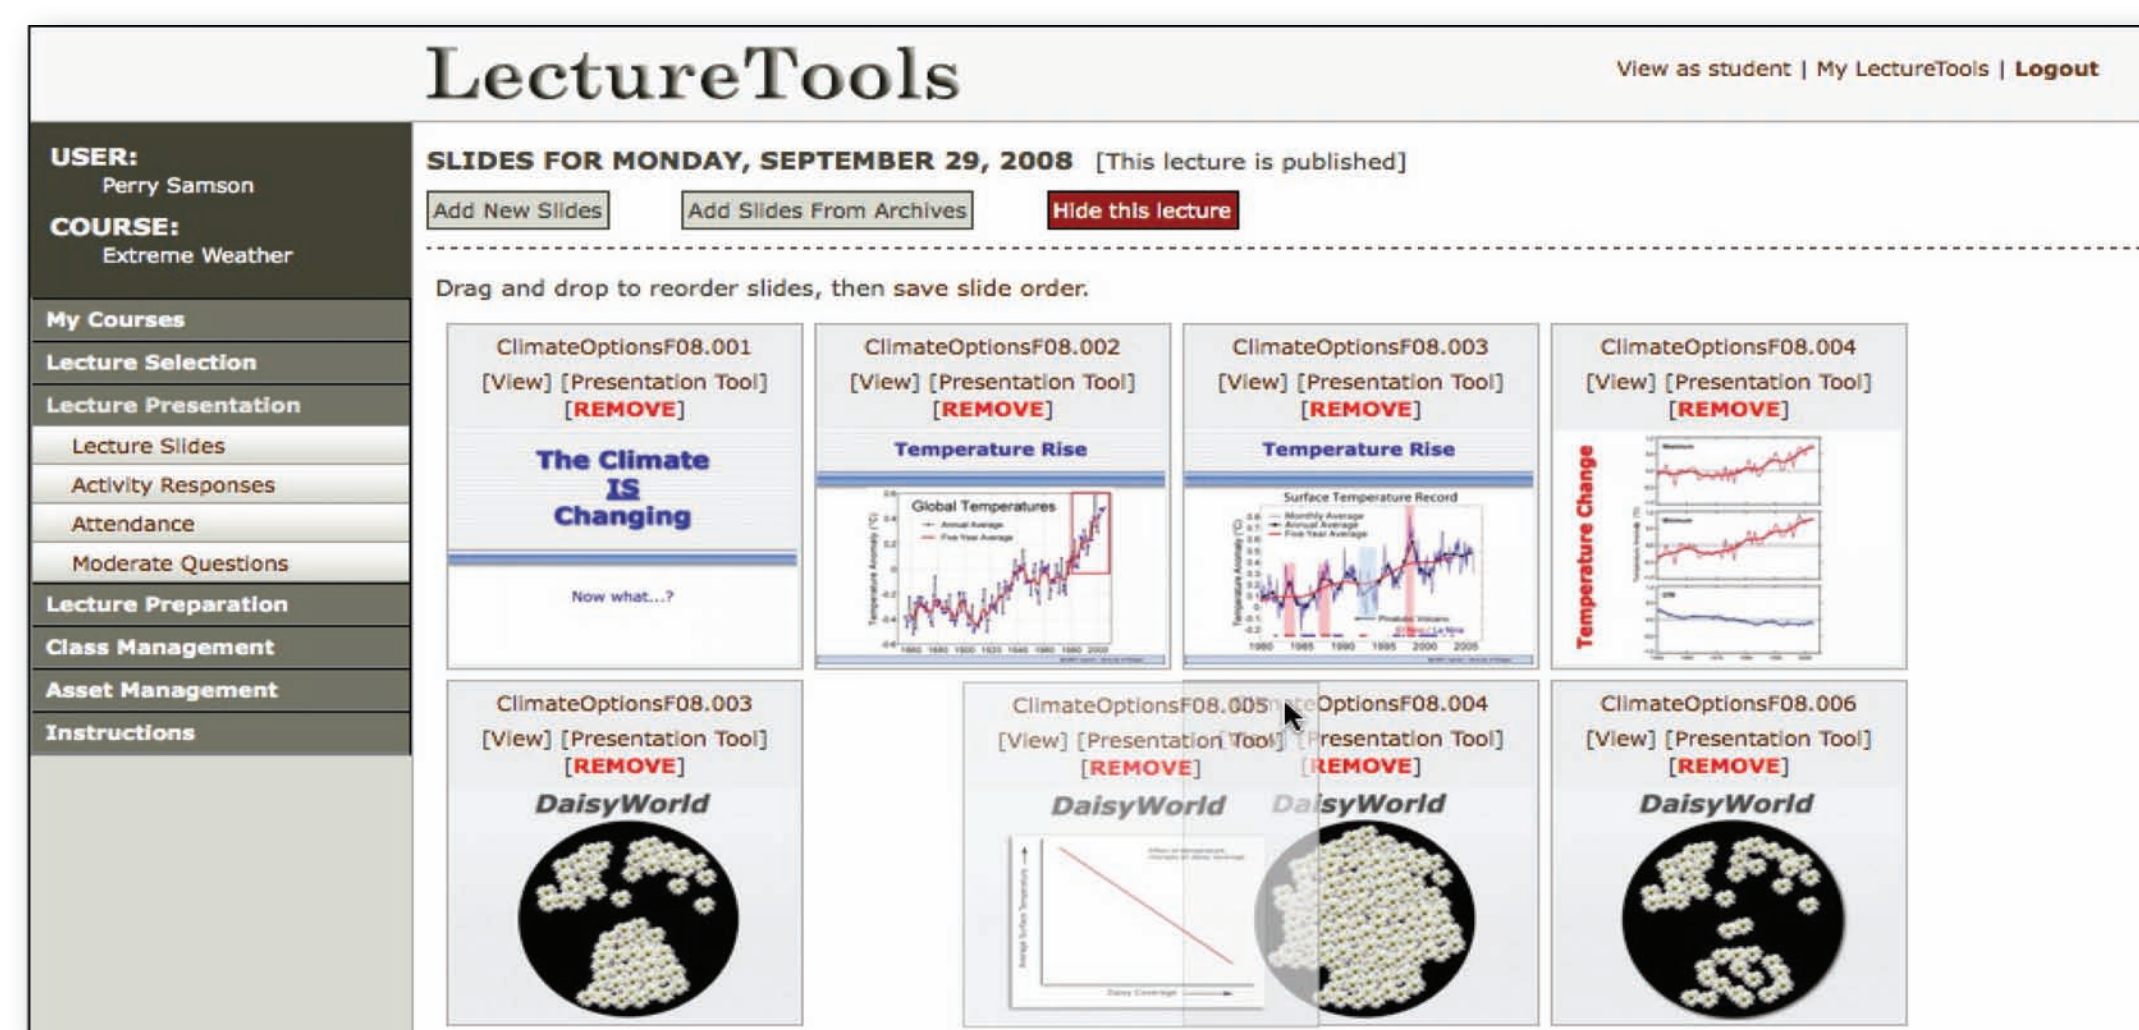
LectureTools

View as student | My LectureTools | Logout

USER:
Perry Samson
COURSE:
Extreme Weather

My Courses
Lecture Selection
Lecture Presentation
Lecture Slides
Activity Responses
Attendance
Moderate Questions
Lecture Preparation
Class Management
Asset Management
Instructions

SLIDES FOR MONDAY, SEPTEMBER 29, 2008 [This lecture is published]

Add New Slides Add Slides From Archives Hide this lecture

Drag and drop to reorder slides, then save slide order.

ClimateOptionsF08.001
[View] [Presentation Tool]
[REMOVE]
The Climate IS Changing
Now what...?

ClimateOptionsF08.002
[View] [Presentation Tool]
[REMOVE]
Temperature Rise
Global Temperatures

ClimateOptionsF08.003
[View] [Presentation Tool]
[REMOVE]
Temperature Rise
Surface Temperature Record

ClimateOptionsF08.004
[View] [Presentation Tool]
[REMOVE]
Temperature Change

ClimateOptionsF08.003
[View] [Presentation Tool]
[REMOVE]
DaisyWorld

ClimateOptionsF08.005
[View] [Presentation Tool]
[REMOVE]
DaisyWorld

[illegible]OptionsF08.004
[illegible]resentation Tool]
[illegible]EMOVE]
Da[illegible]syWorld

ClimateOptionsF08.006
[View] [Presentation Tool]
[REMOVE]
DaisyWorld